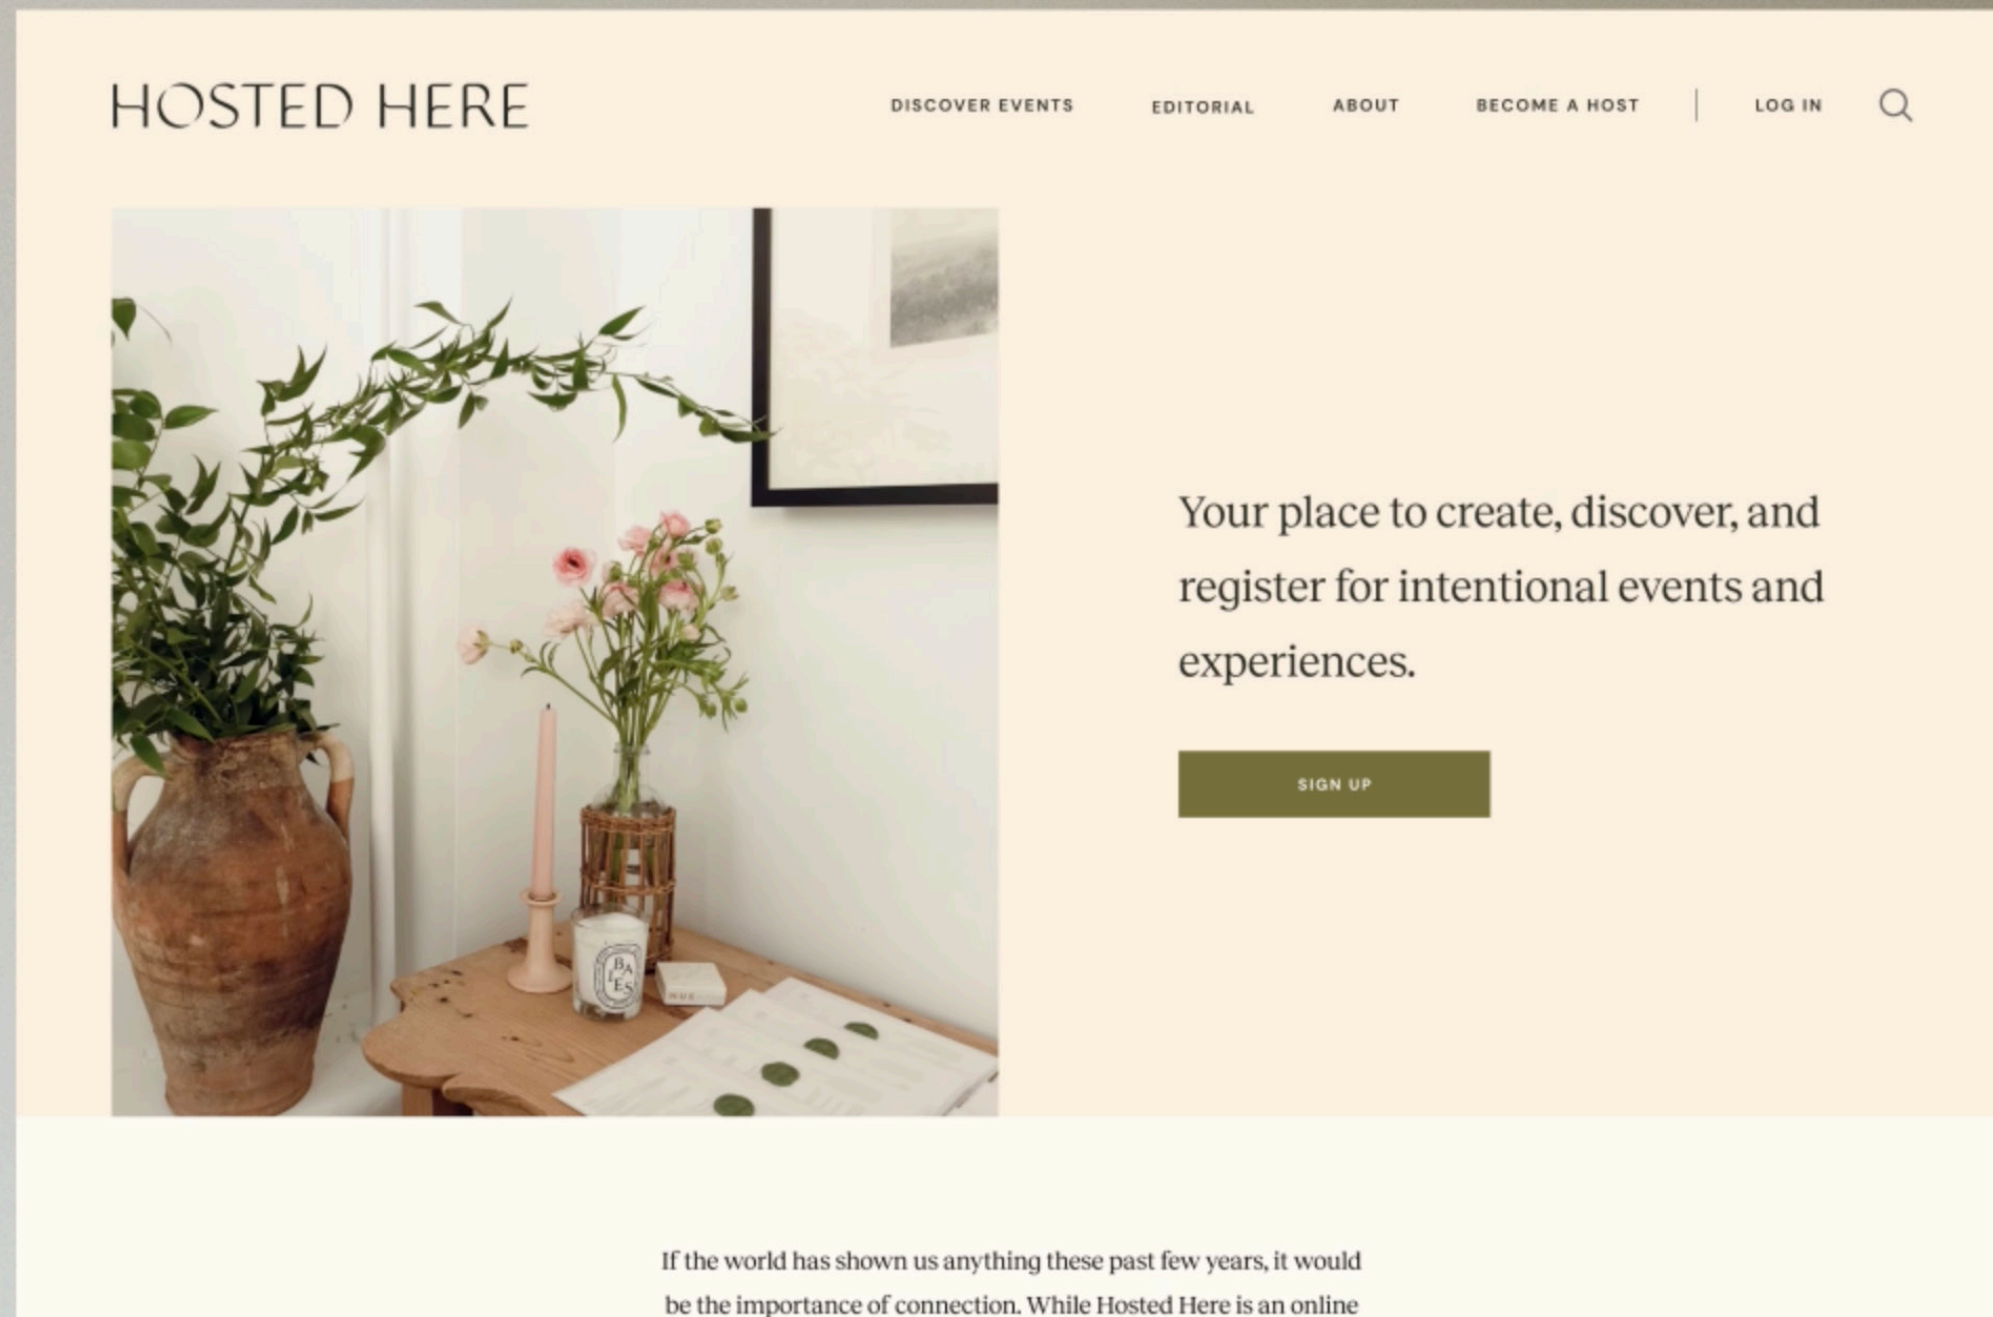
HOSTED HERE

DISCOVER EVENTS EDITORIAL ABOUT BECOME A HOST | LOG IN

BAIES

Your place to create, discover, and register for intentional events and experiences.

SIGN UP

If the world has shown us anything these past few years, it would be the importance of connection. While Hosted Here is an online